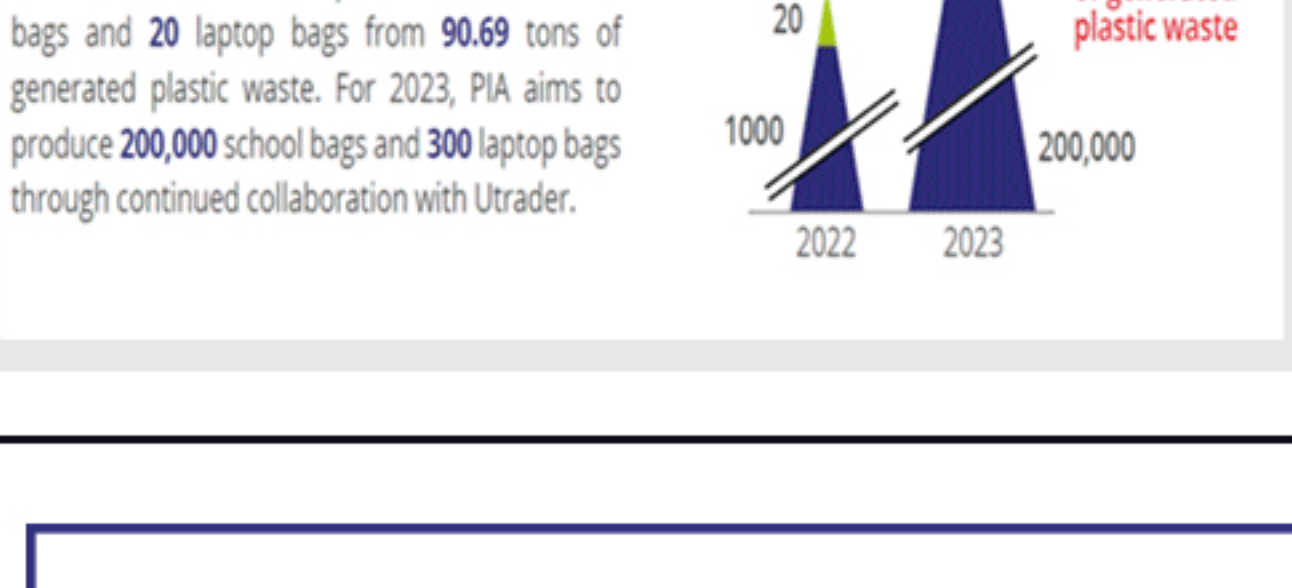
bags and 20 laptop bags from 90.69 tons of generated plastic waste. For 2023, PIA aims to produce 200,000 school bags and 300 laptop bags through continued collaboration with Utrader.

20

1000

200,000

2022

2023

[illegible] plastic waste